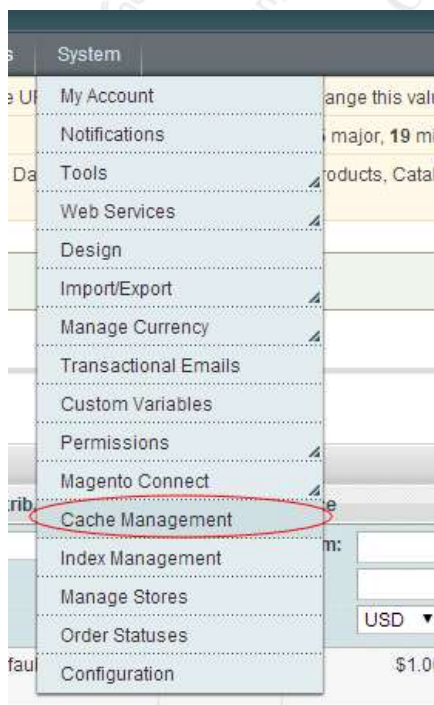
s System

e UI My Account ange this valu

Notifications 5 major, 19 mi

Da Tools roducts, Catal

Web Services

Design

Import/Export

Manage Currency

Transactional Emails

Custom Variables

Permissions

Magento Connect

rib Cache Management e

Index Management m:

Manage Stores

Order Statuses USD ▼

faul Configuration $1.00